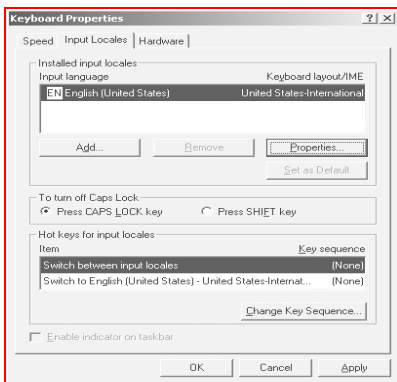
Keyboard Properties ? X

Speed Input Locales Hardware

Installed input locales
Input language Keyboard layout/IME
EN English (United States) United States-International

Add... Remove Properties...
Set as Default

To turn off Caps Lock
Press CAPS LOCK key Press SHIFT key

Hot keys for input locales
Item Key sequence
Switch between input locales (None)
Switch to English (United States) - United States-Internat... (None)

Change Key Sequence...

Enable indicator on taskbar

OK Cancel Apply